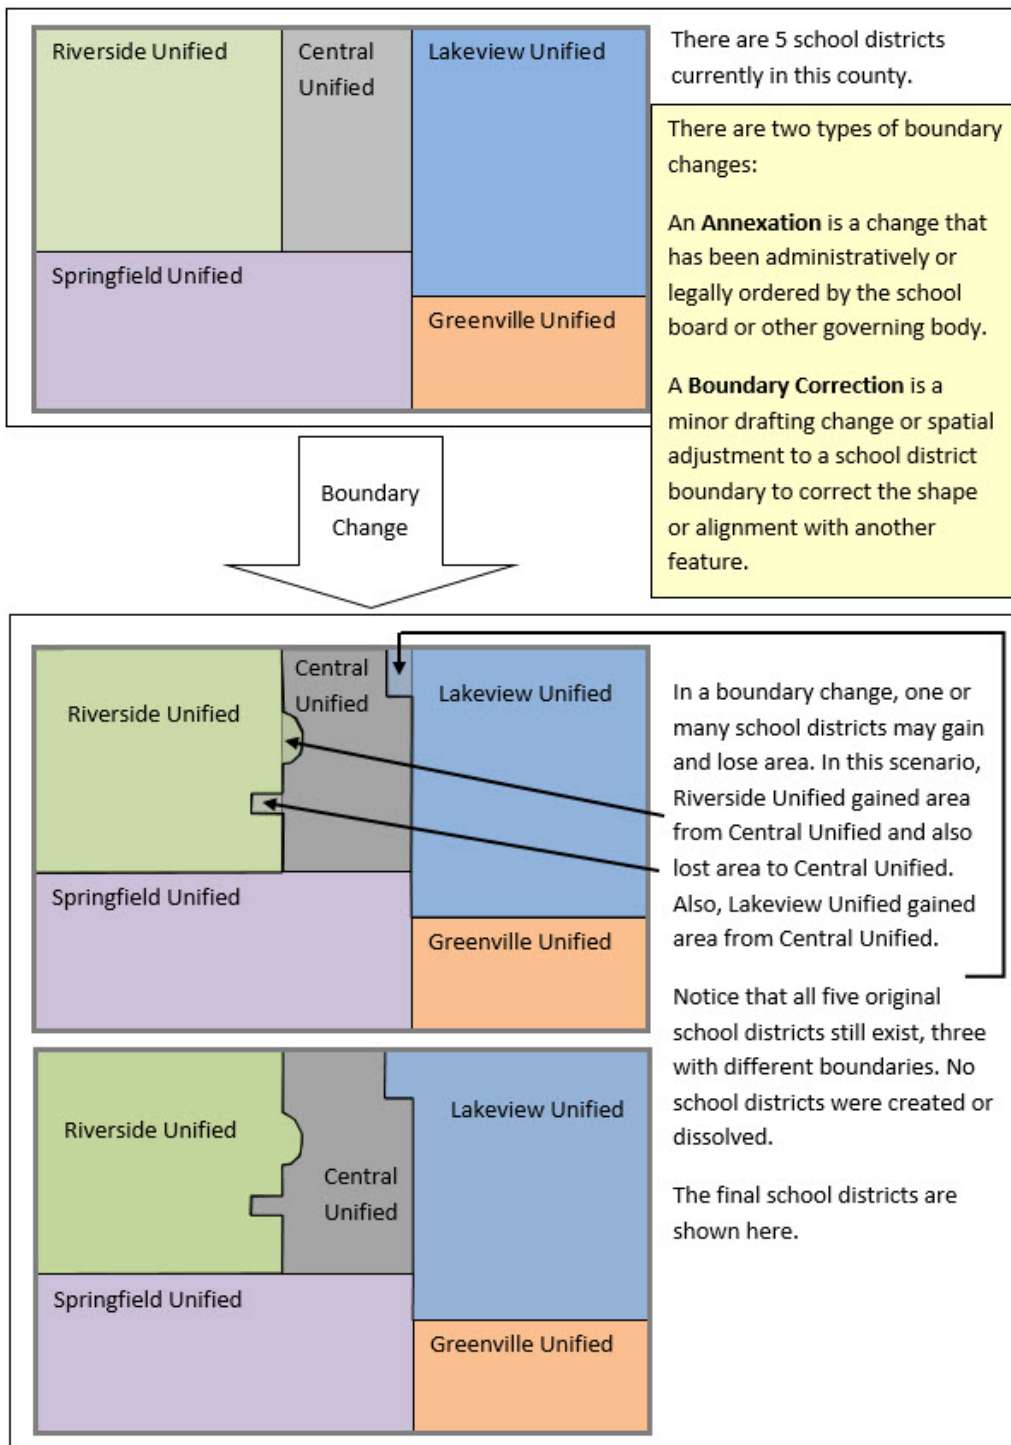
Riverside Unified

Central Unified

Lakeview Unified

Springfield Unified

Greenville Unified

There are 5 school districts currently in this county.

There are two types of boundary changes:

An **Annexation** is a change that has been administratively or legally ordered by the school board or other governing body.

A **Boundary Correction** is a minor drafting change or spatial adjustment to a school district boundary to correct the shape or alignment with another feature.

Boundary Change

Riverside Unified

Central Unified

Lakeview Unified

Springfield Unified

Greenville Unified

In a boundary change, one or many school districts may gain and lose area. In this scenario, Riverside Unified gained area from Central Unified and also lost area to Central Unified. Also, Lakeview Unified gained area from Central Unified.

Notice that all five original school districts still exist, three with different boundaries. No school districts were created or dissolved.

The final school districts are shown here.

Riverside Unified

Central Unified

Lakeview Unified

Springfield Unified

Greenville Unified